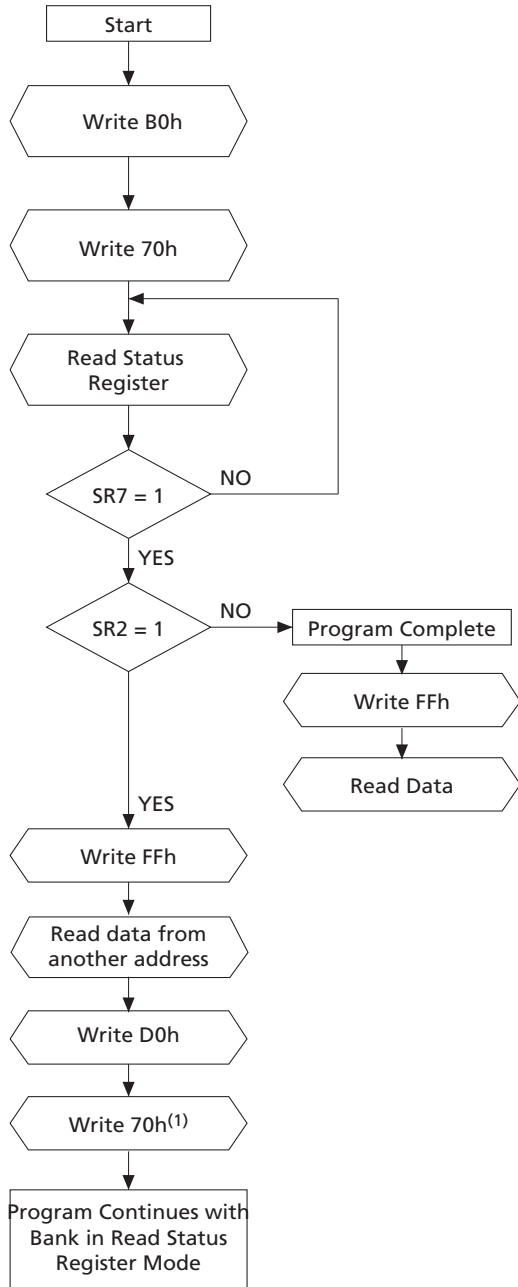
Start

Write B0h

Write 70h

Read Status Register

SR7 = 1

NO

YES

SR2 = 1

NO

Program Complete

Write FFh

Read Data

YES

Write FFh

Read data from another address

Write D0h

Write 70h$^{(1)}$

Program Continues with Bank in Read Status Register Mode